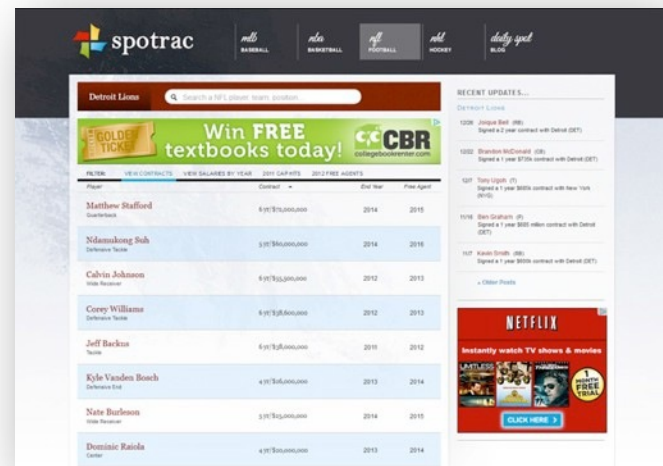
spotrac

mlb BASEBALL
nba BASKETBALL
nfl FOOTBALL
nhl HOCKEY
daily spot BLOG

Detroit Lions
Search a NFL player, team, position

GOLDEN TICKET
Win FREE textbooks today!
CBR
collegebookrenter.com

FILTER: VIEW CONTRACTS VIEW SALARIES BY YEAR 2011 CAP HITS 2012 FREE AGENTS

| Player | Contract | End Year | Free Agent |
|---|---|---|---|
| Matthew Stafford Quarterback | 6 yr/$72,000,000 | 2014 | 2015 |
| Ndamukong Suh Defensive Tackle | 5 yr/$60,000,000 | 2014 | 2015 |
| Calvin Johnson Wide Receiver | 6 yr/$55,000,000 | 2012 | 2013 |
| Corey Williams Defensive Tackle | 6 yr/$38,600,000 | 2012 | 2013 |
| Jeff Backus Tackle | 6 yr/$38,000,000 | 2011 | 2012 |
| Kyle Vanden Bosch Defensive End | 4 yr/$26,000,000 | 2013 | 2014 |
| Nate Burleson Wide Receiver | 5 yr/$25,000,000 | 2014 | 2015 |
| Dominic Raiola Center | 4 yr/$20,000,000 | 2013 | 2014 |

RECENT UPDATES...
DETROIT LIONS

12/06 Jonque Bell (RB) Signed a 2 year contract with Detroit (DET)

12/02 Brandon McDonald (CB) Signed a 1 year $725k contract with Detroit (DET)

12/1 Tony Ugoh (T) Signed a 1 year $605k contract with New York (NYG)

11/16 Ben Graham (P) Signed a 1 year $685 million contract with Detroit (DET)

11/7 Kevin Smith (RB) Signed a 1 year $600k contract with Detroit (DET)

« Older Posts

NETFLIX
Instantly watch TV shows & movies
1 MONTH FREE TRIAL
CLICK HERE